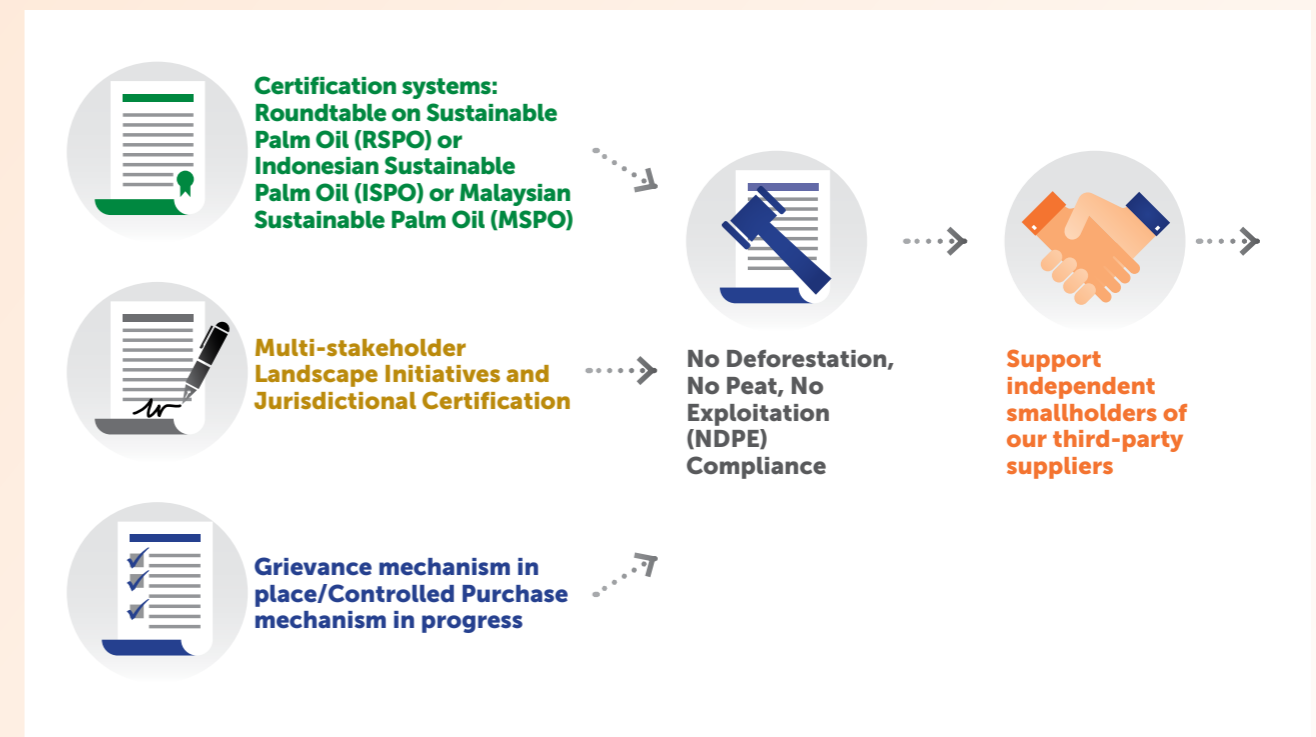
Certification systems: Roundtable on Sustainable Palm Oil (RSPO) or Indonesian Sustainable Palm Oil (ISPO) or Malaysian Sustainable Palm Oil (MSPO)

Multi-stakeholder Landscape Initiatives and Jurisdictional Certification

Grievance mechanism in place/Controlled Purchase mechanism in progress

No Deforestation, No Peat, No Exploitation (NDPE) Compliance

Support independent smallholders of our third-party suppliers